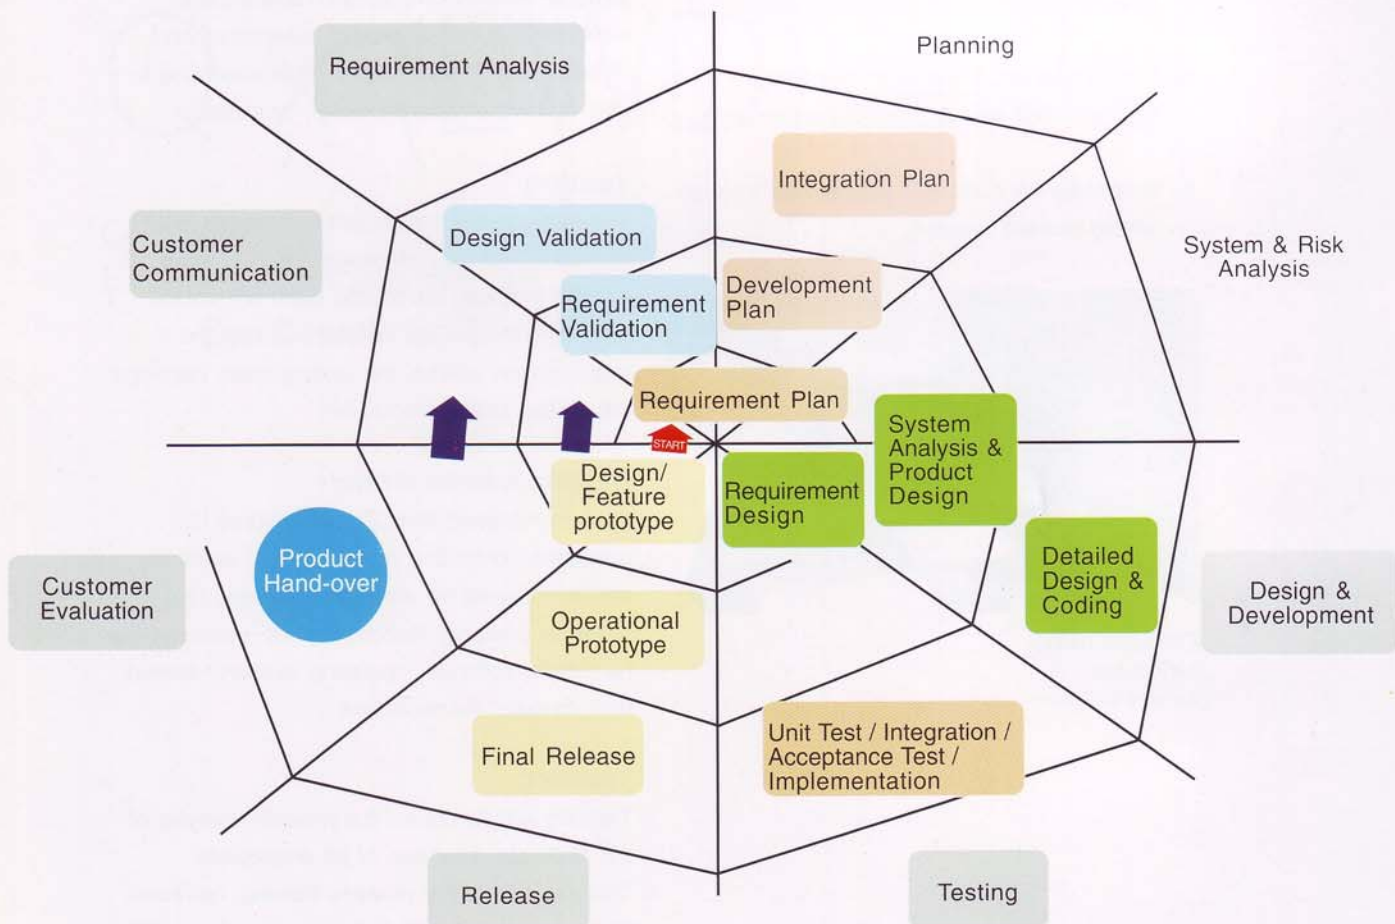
Requirement Analysis

Planning

Integration Plan

System & Risk Analysis

Customer Communication

Design Validation

Requirement Validation

Development Plan

Requirement Plan

START

System Analysis & Product Design

Design/ Feature prototype

Requirement Design

Product Hand-over

Detailed Design & Coding

Customer Evaluation

Design & Development

Operational Prototype

Final Release

Unit Test / Integration / Acceptance Test / Implementation

Release

Testing